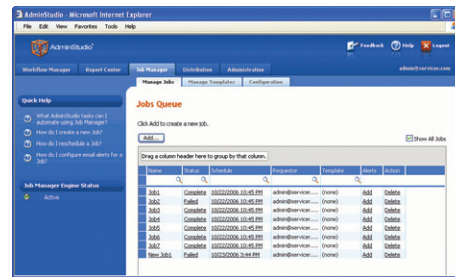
AdminStudio - Microsoft Internet Explorer

File Edit View Favorites Tools Help

AdminStudio®

Feedback Help Logout

Workflow Manager | Report Center | Job Manager | Distribution | Administration

admin@servicer.com

Manage Jobs | Manage Templates | Configuration

Quick Help

What AdminStudio tasks can I automate using Job Manager?

How do I create a new Job?

How do I reschedule a Job?

How do I configure email alerts for a Job?

Job Manager Engine Status

Active

Jobs Queue

Click Add to create a new job.

Add...

Show All Jobs

Drag a column header here to group by that column.

| Name | Status | Schedule | Requestor | Template | Alerts | Action |
|---|---|---|---|---|---|---|
| Job1 | Complete | 10/22/2006 10:45 PM | admin@servicer..... | (none) | Add | Delete |
| Job2 | Failed | 10/22/2006 10:45 PM | admin@servicer..... | (none) | Add | Delete |
| Job3 | Complete | 10/22/2006 10:45 PM | admin@servicer..... | (none) | Add | Delete |
| Job4 | Complete | 10/22/2006 10:45 PM | admin@servicer..... | (none) | Add | Delete |
| Job5 | Complete | 10/22/2006 10:45 PM | admin@servicer..... | (none) | Add | Delete |
| Job6 | Complete | 10/22/2006 10:45 PM | admin@servicer..... | (none) | Add | Delete |
| Job7 | Complete | 10/22/2006 10:45 PM | admin@servicer..... | (none) | Add | Delete |
| New Job1 | Failed | 10/23/2006 5:44 PM | admin@servicer..... | (none) | Add | Delete |